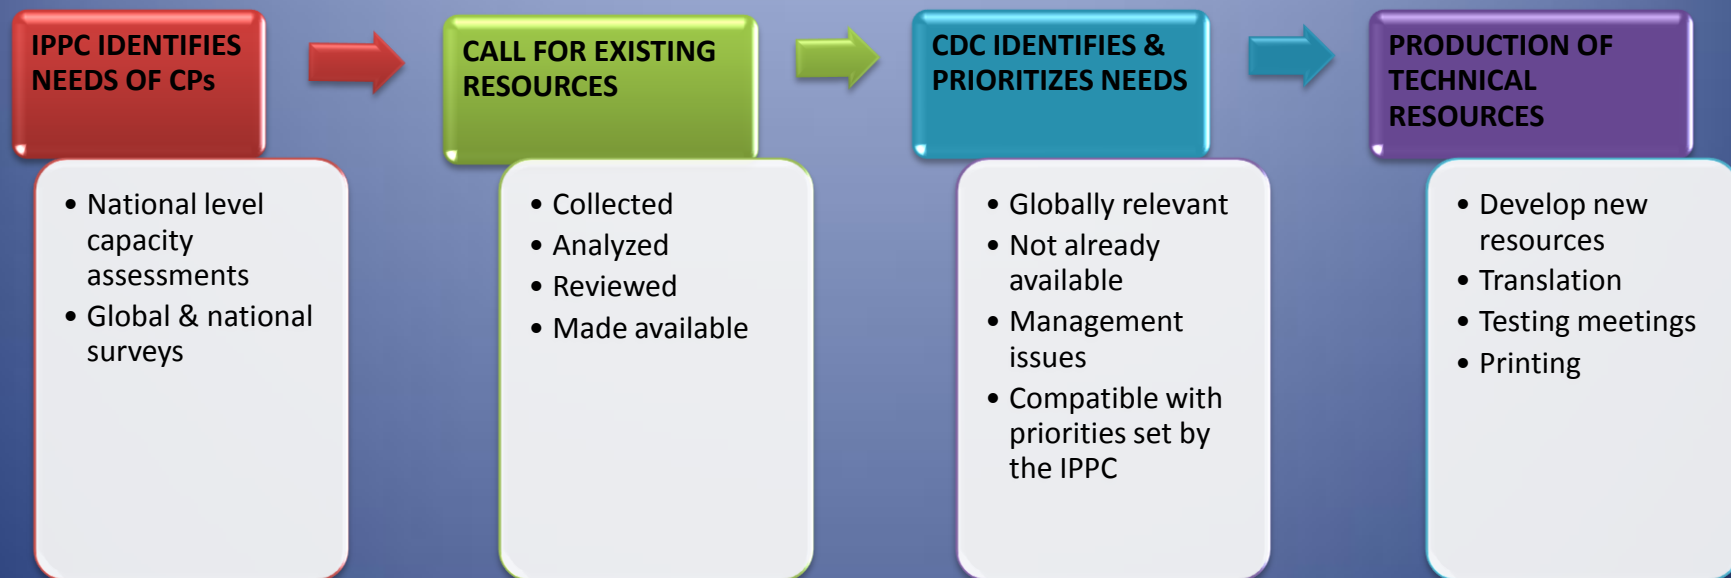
IPPC IDENTIFIES NEEDS OF CPs

- National level capacity assessments
- Global & national surveys

CALL FOR EXISTING RESOURCES

- Collected
- Analyzed
- Reviewed
- Made available

CDC IDENTIFIES & PRIORITIZES NEEDS

- Globally relevant
- Not already available
- Management issues
- Compatible with priorities set by the IPPC

PRODUCTION OF TECHNICAL RESOURCES

- Develop new resources
- Translation
- Testing meetings
- Printing